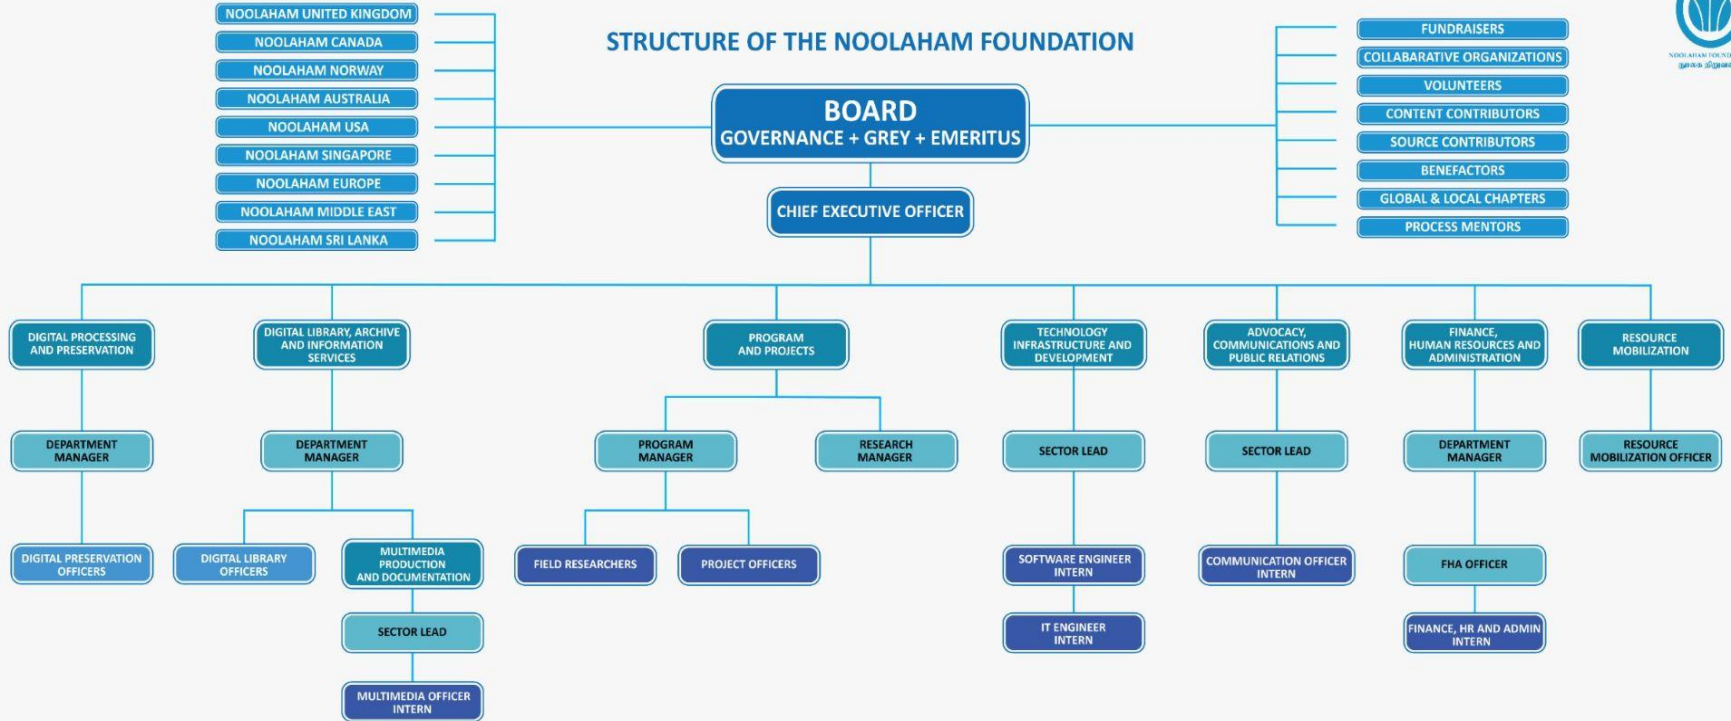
NOOLAHAM UNITED KINGDOM
NOOLAHAM CANADA
NOOLAHAM NORWAY
NOOLAHAM AUSTRALIA
NOOLAHAM USA
NOOLAHAM SINGAPORE
NOOLAHAM EUROPE
NOOLAHAM MIDDLE EAST
NOOLAHAM SRI LANKA

STRUCTURE OF THE NOOLAHAM FOUNDATION

BOARD
GOVERNANCE + GREY + EMERITUS

CHIEF EXECUTIVE OFFICER

FUNDRAISERS
COLLABARATIVE ORGANIZATIONS
VOLUNTEERS
CONTENT CONTRIBUTORS
SOURCE CONTRIBUTORS
BENEFACTORS
GLOBAL & LOCAL CHAPTERS
PROCESS MENTORS

NOOLAHAM FOUND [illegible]

DIGITAL PROCESSING AND PRESERVATION
DEPARTMENT MANAGER
DIGITAL PRESERVATION OFFICERS

DIGITAL LIBRARY, ARCHIVE AND INFORMATION SERVICES
DEPARTMENT MANAGER
DIGITAL LIBRARY OFFICERS
MULTIMEDIA PRODUCTION AND DOCUMENTATION
SECTOR LEAD
MULTIMEDIA OFFICER INTERN

PROGRAM AND PROJECTS
PROGRAM MANAGER
RESEARCH MANAGER
FIELD RESEARCHERS
PROJECT OFFICERS

TECHNOLOGY INFRASTRUCTURE AND DEVELOPMENT
SECTOR LEAD
SOFTWARE ENGINEER INTERN
IT ENGINEER INTERN

ADVOCACY, COMMUNICATIONS AND PUBLIC RELATIONS
SECTOR LEAD
COMMUNICATION OFFICER INTERN

FINANCE, HUMAN RESOURCES AND ADMINISTRATION
DEPARTMENT MANAGER
FHA OFFICER
FINANCE, HR AND ADMIN INTERN

RESOURCE MOBILIZATION
RESOURCE MOBILIZATION OFFICER